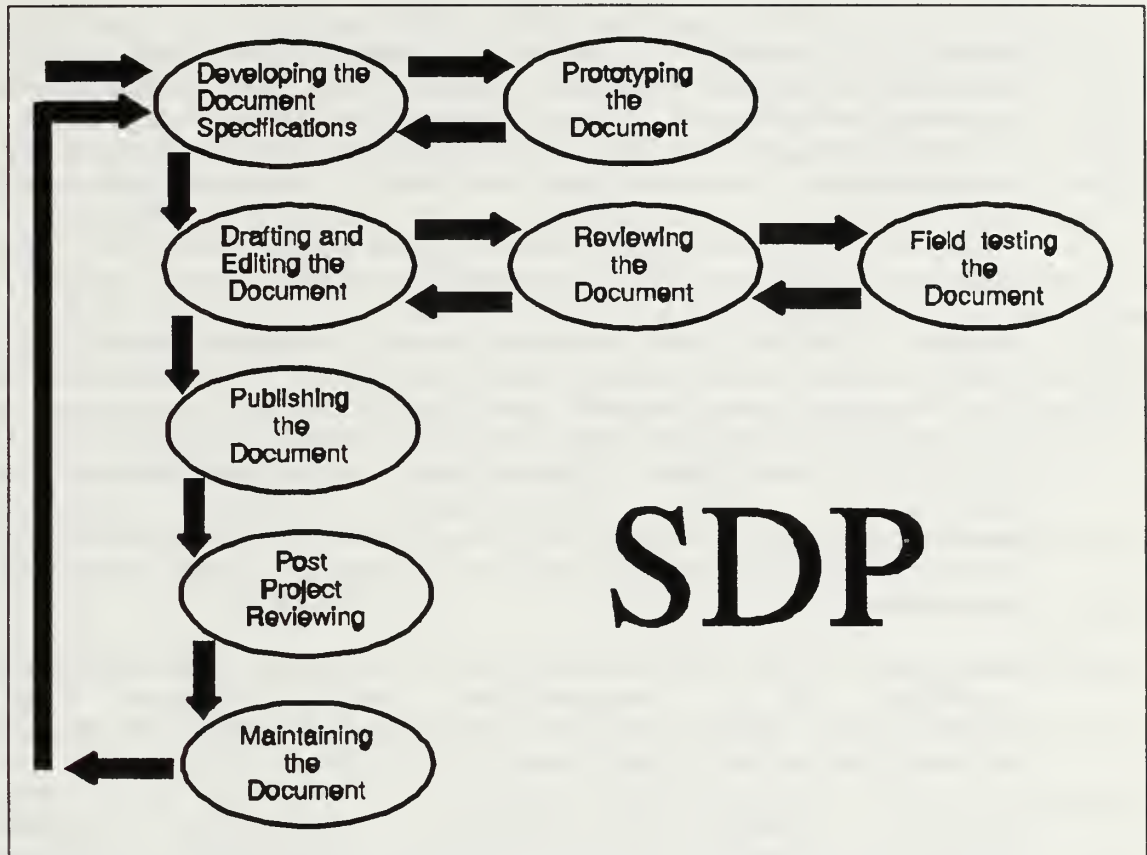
Developing the Document Specifications

Prototyping the Document

Drafting and Editing the Document

Reviewing the Document

Field testing the Document

Publishing the Document

Post Project Reviewing

Maintaining the Document

SDP